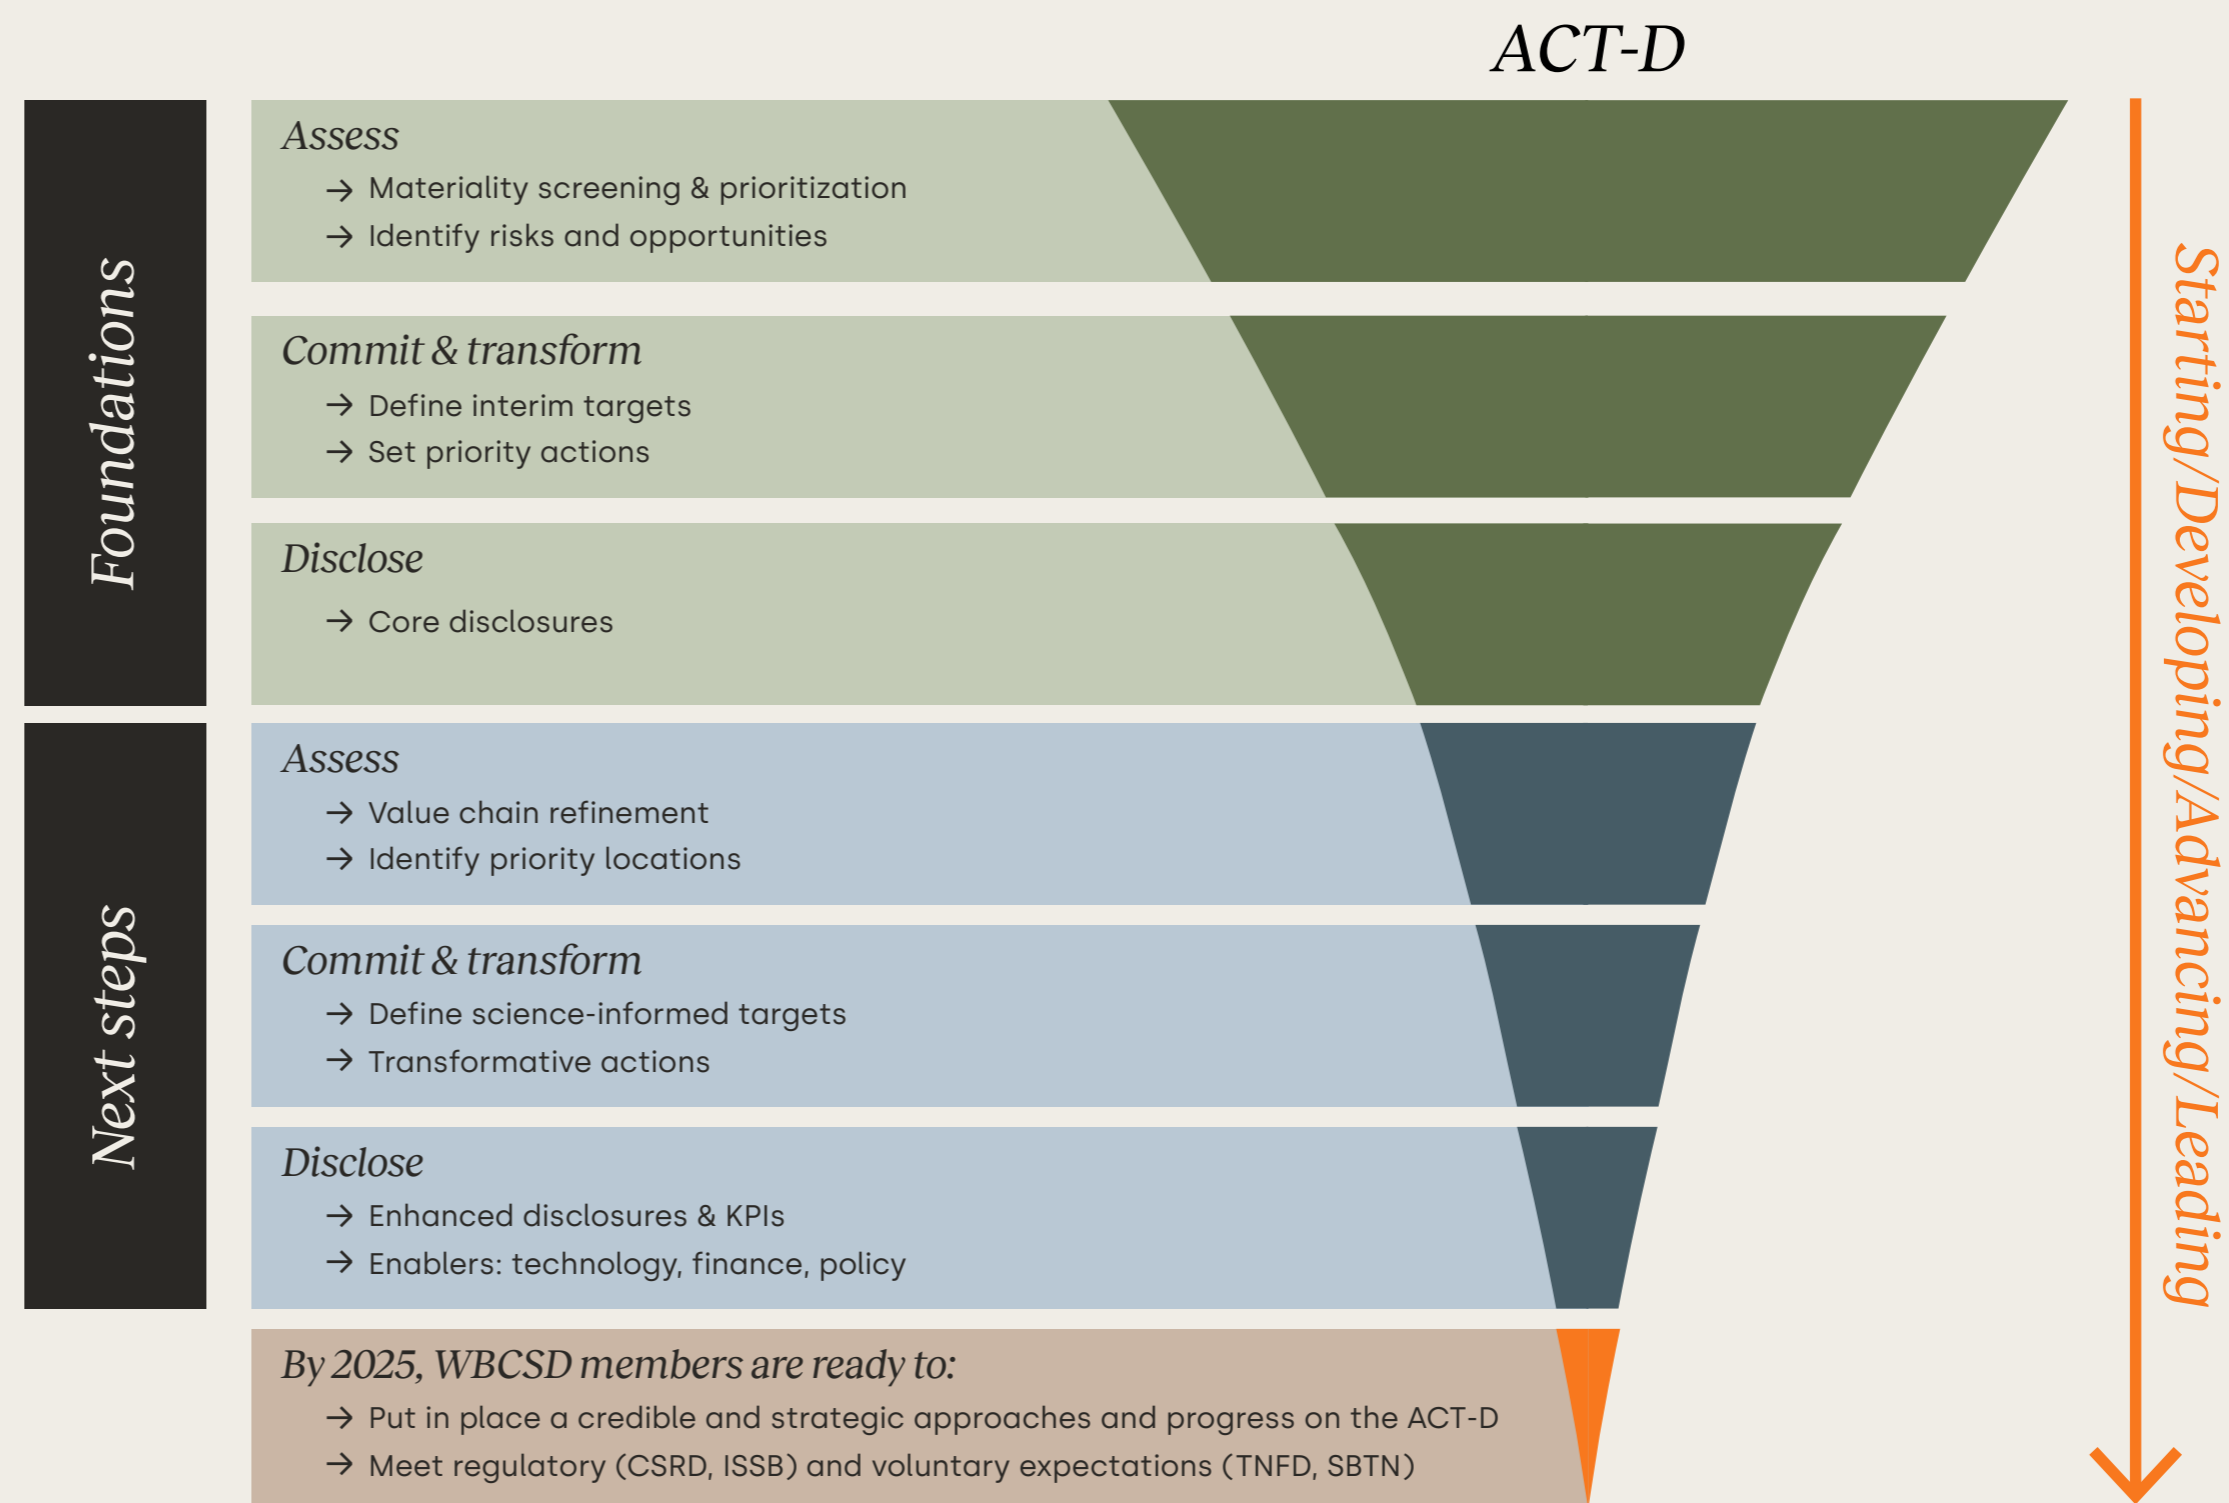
ACT-D

Foundations

Assess
→ Materiality screening & prioritization
→ Identify risks and opportunities

Commit & transform
→ Define interim targets
→ Set priority actions

Disclose
→ Core disclosures

Next steps

Assess
→ Value chain refinement
→ Identify priority locations

Commit & transform
→ Define science-informed targets
→ Transformative actions

Disclose
→ Enhanced disclosures & KPIs
→ Enablers: technology, finance, policy

By 2025, WBCSD members are ready to:
→ Put in place a credible and strategic approaches and progress on the ACT-D
→ Meet regulatory (CSRD, ISSB) and voluntary expectations (TNFD, SBTN)

Starting/Developing/Advancing/Leading